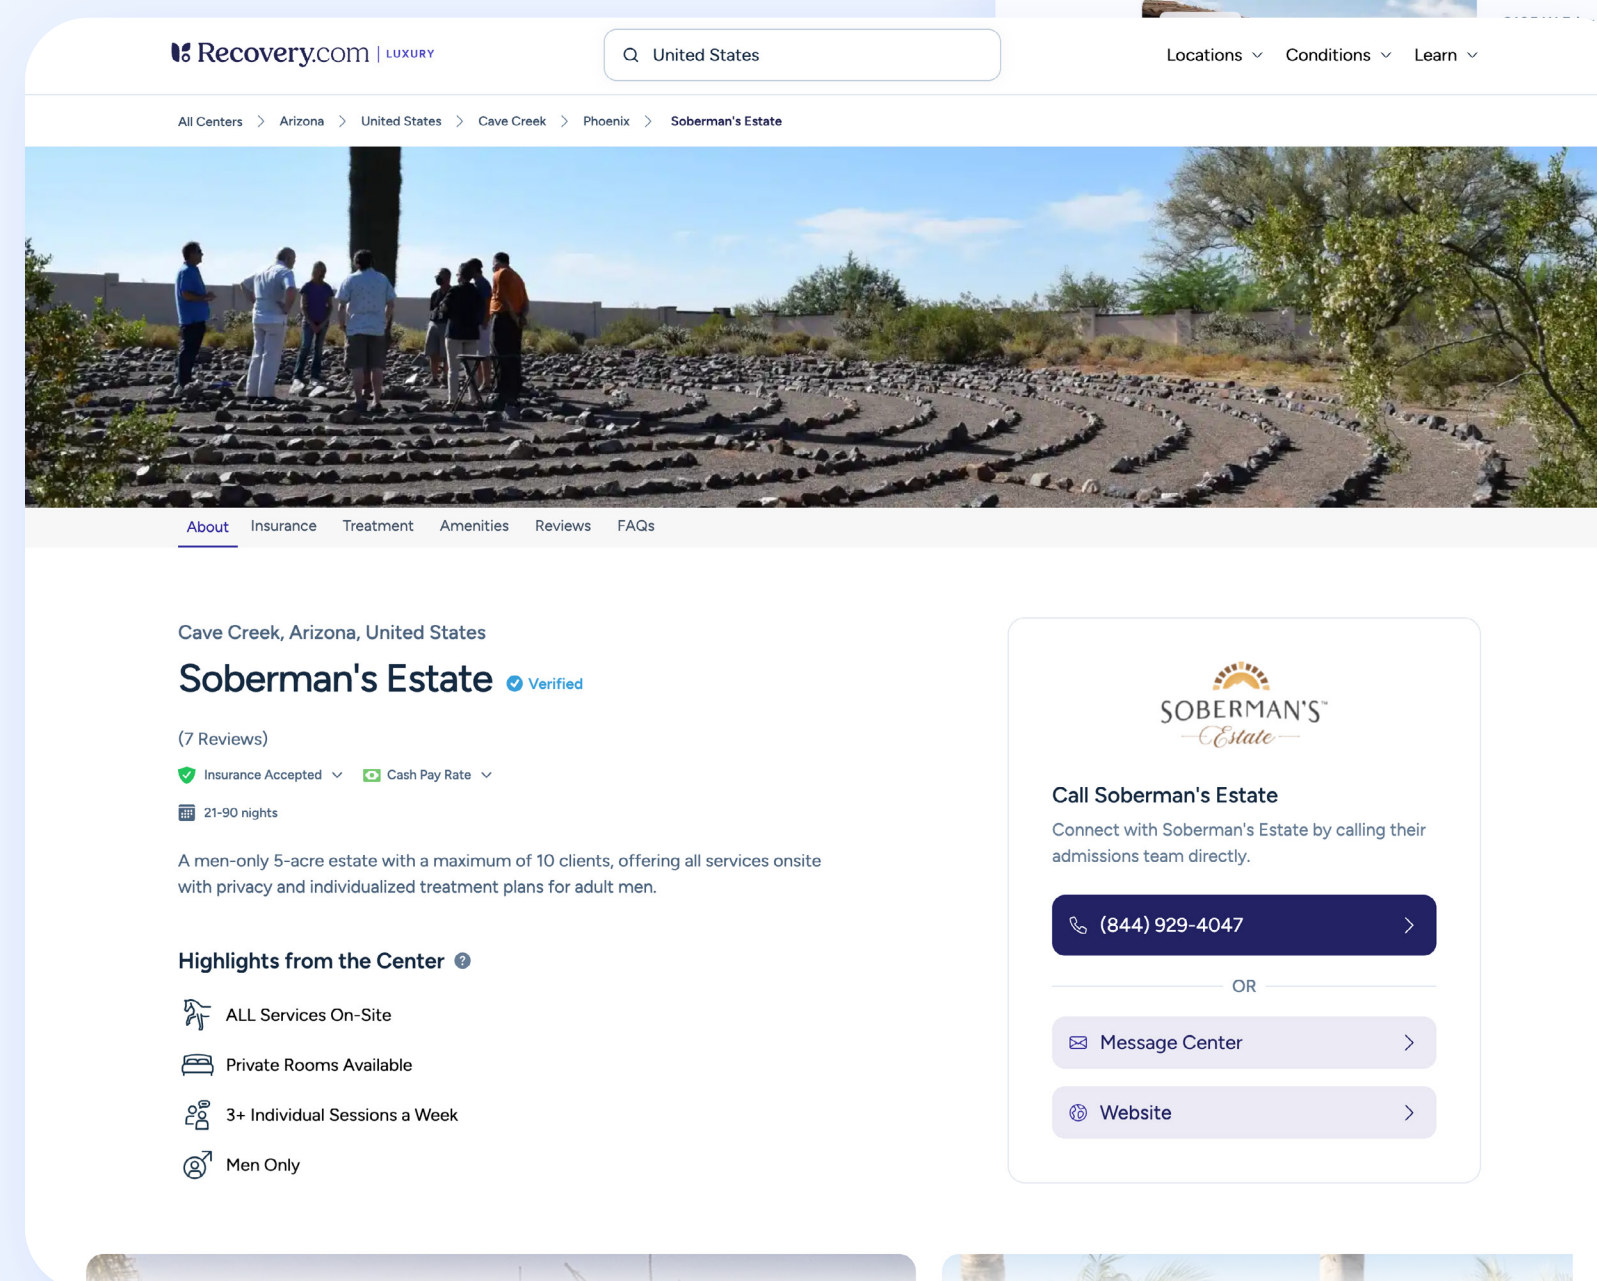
Recovery.com | LUXURY

United States

Locations Conditions Learn

All Centers > Arizona > United States > Cave Creek > Phoenix > Soberman's Estate

About Insurance Treatment Amenities Reviews FAQs

Cave Creek, Arizona, United States

Soberman's Estate Verified

(7 Reviews)

Insurance Accepted Cash Pay Rate

21-90 nights

A men-only 5-acre estate with a maximum of 10 clients, offering all services onsite with privacy and individualized treatment plans for adult men.

Highlights from the Center

ALL Services On-Site

Private Rooms Available

3+ Individual Sessions a Week

Men Only

SOBERMAN'S Estate

Call Soberman's Estate

Connect with Soberman's Estate by calling their admissions team directly.

(844) 929-4047

OR

Message Center

Website